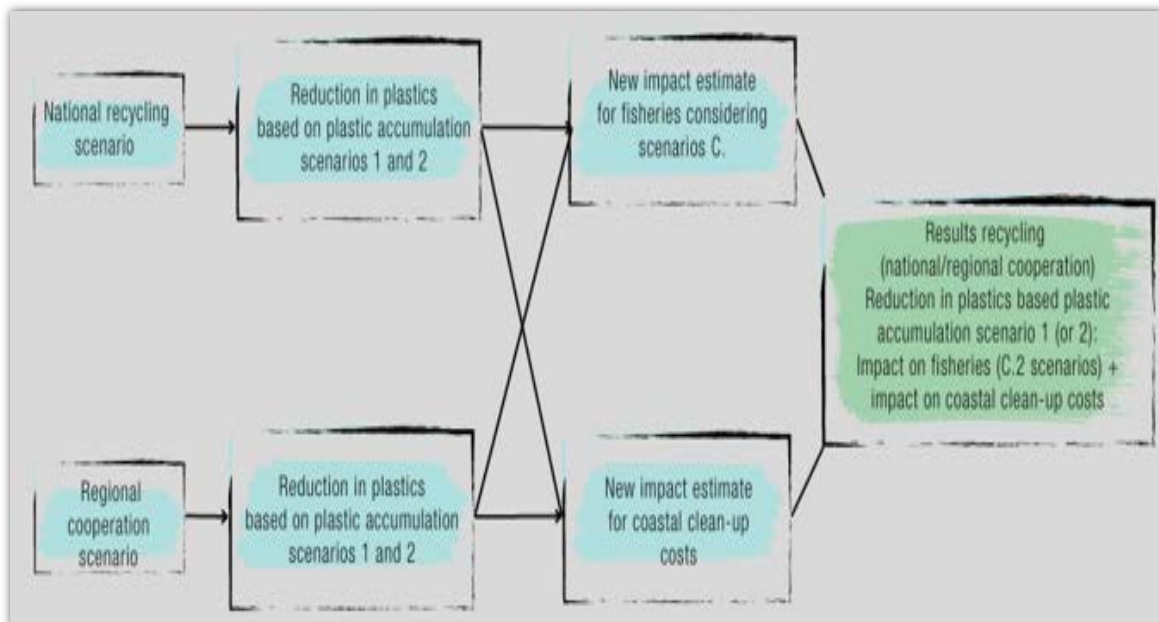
National recycling scenario

Reduction in plastics based on plastic accumulation scenarios 1 and 2

New impact estimate for fisheries considering scenarios C.

Regional cooperation scenario

Reduction in plastics based on plastic accumulation scenarios 1 and 2

New impact estimate for coastal clean-up costs

Results recycling (national/regional cooperation) Reduction in plastics based plastic accumulation scenario 1 (or 2): Impact on fisheries (C.2 scenarios) + impact on coastal clean-up costs